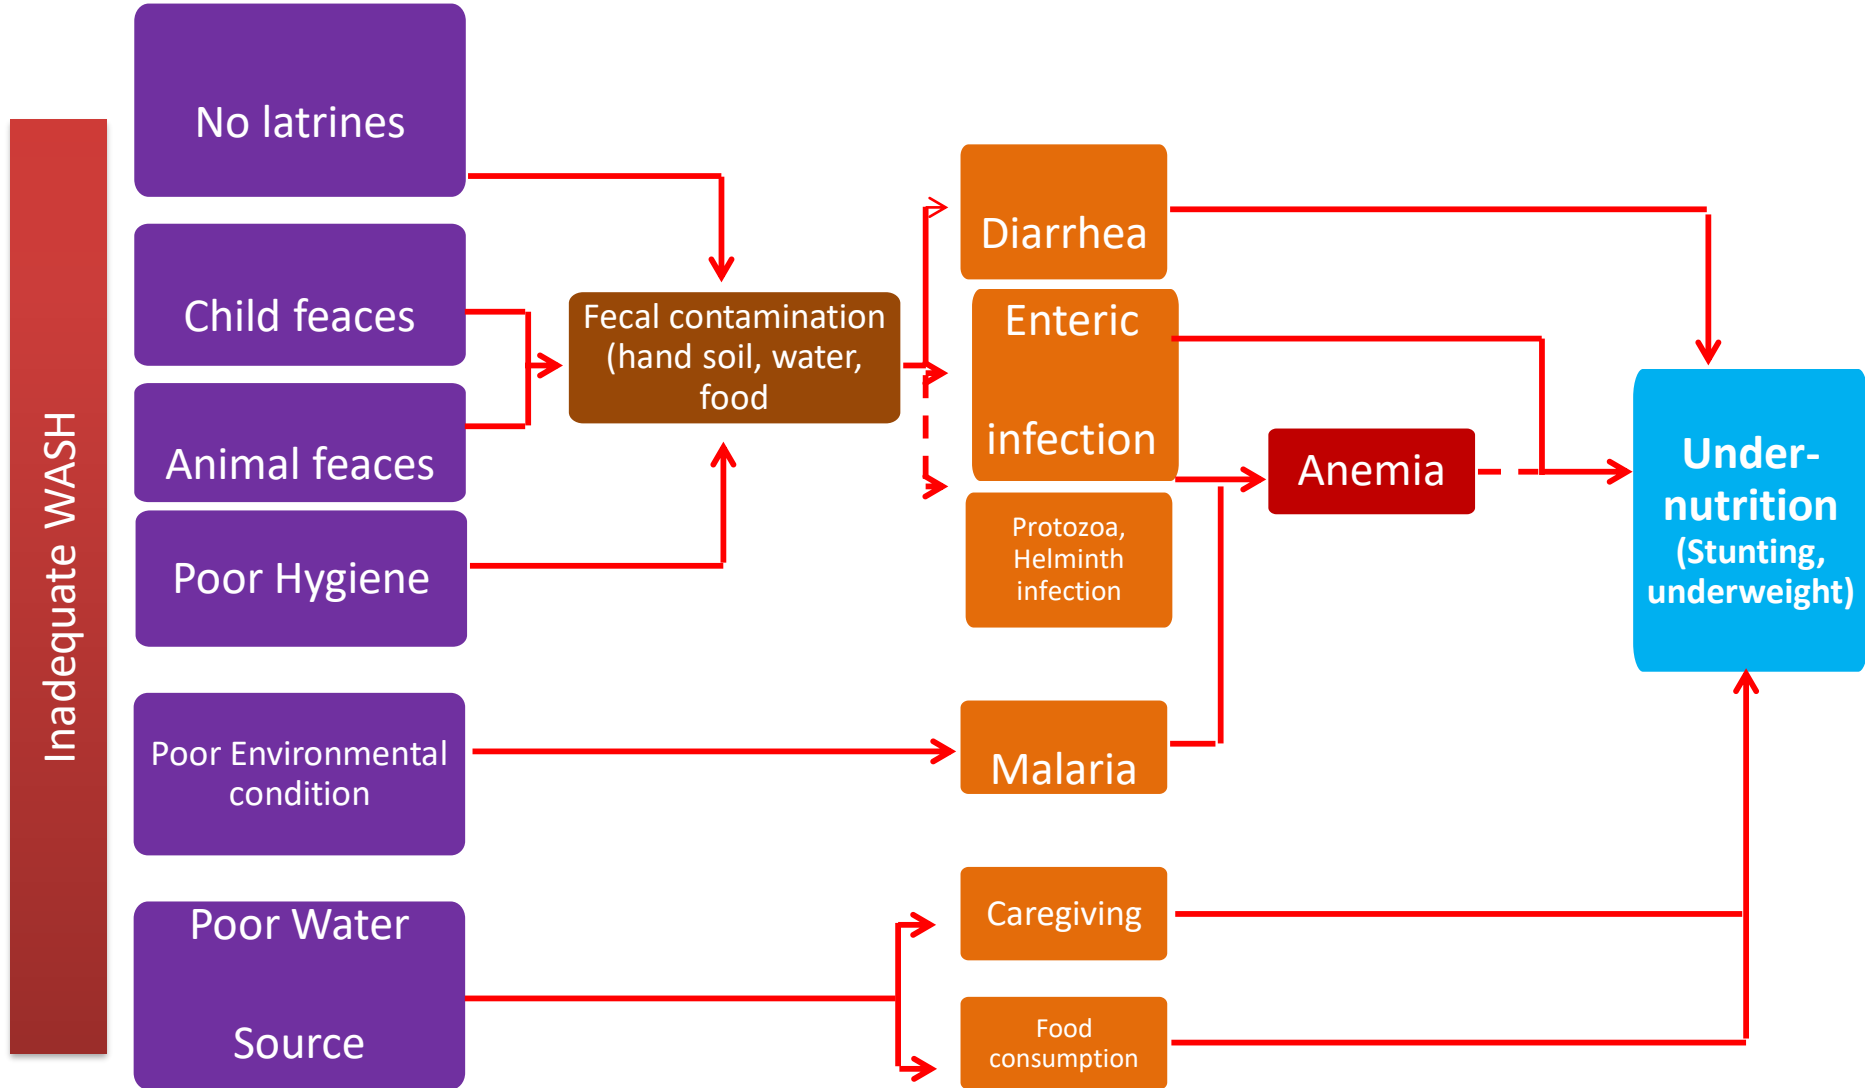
Inadequate WASH

No latrines

Child feaces

Animal feaces

Poor Hygiene

Poor Environmental condition

Poor Water Source

Fecal contamination (hand soil, water, food

Diarrhea

Enteric infection

Protozoa, Helminth infection

Malaria

Caregiving

Food consumption

Anemia

Under-nutrition (Stunting, underweight)